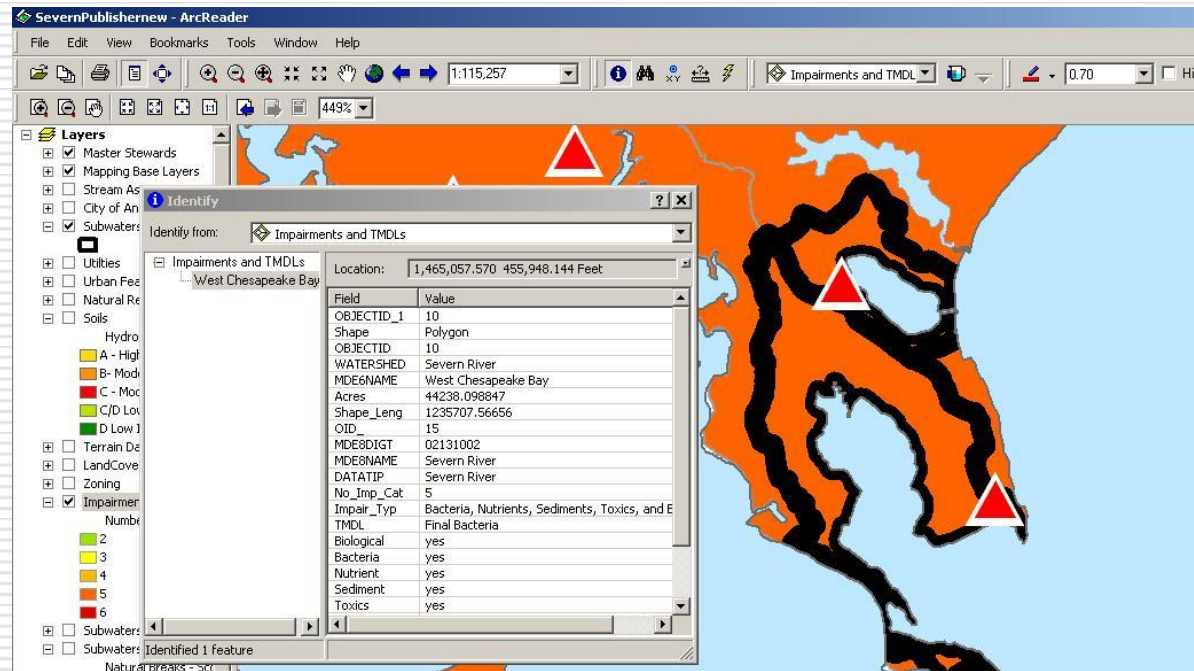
SevernPublishernew - ArcReader

File Edit View Bookmarks Tools Window Help

1:115,257

Impairments and TMDL

0.70

Hi

449%

Layers
Master Stewards
Mapping Base Layers
Stream As
City of An
Subwaters
Utilities
Urban Fea
Natural Re
Soils
Hydro
A - High
B- Mode
C - Mod
C/D Lov
D Low I
Terrain Da
LandCove
Zoning
Impairmer
Numbe
2
3
4
5
6
Subwaters
Subwaters
Natural Breaks - Sc

Identify

Identify from: Impairments and TMDLs

Impairments and TMDLs
West Chesapeake Bay

Location: 1,465,057.570 455,948.144 Feet

| Field | Value |
|---|---|
| OBJECTID_1 | 10 |
| Shape | Polygon |
| OBJECTID | 10 |
| WATERSHED | Severn River |
| MDE6NAME | West Chesapeake Bay |
| Acres | 44238.098847 |
| Shape_Leng | 1235707.56656 |
| OID_ | 15 |
| MDE8DIGT | 02131002 |
| MDE8NAME | Severn River |
| DATATIP | Severn River |
| No_Imp_Cat | 5 |
| Impair_Typ | Bacteria, Nutrients, Sediments, Toxics, and E |
| TMDL | Final Bacteria |
| Biological | yes |
| Bacteria | yes |
| Nutrient | yes |
| Sediment | yes |
| Toxics | yes |

Identified 1 feature